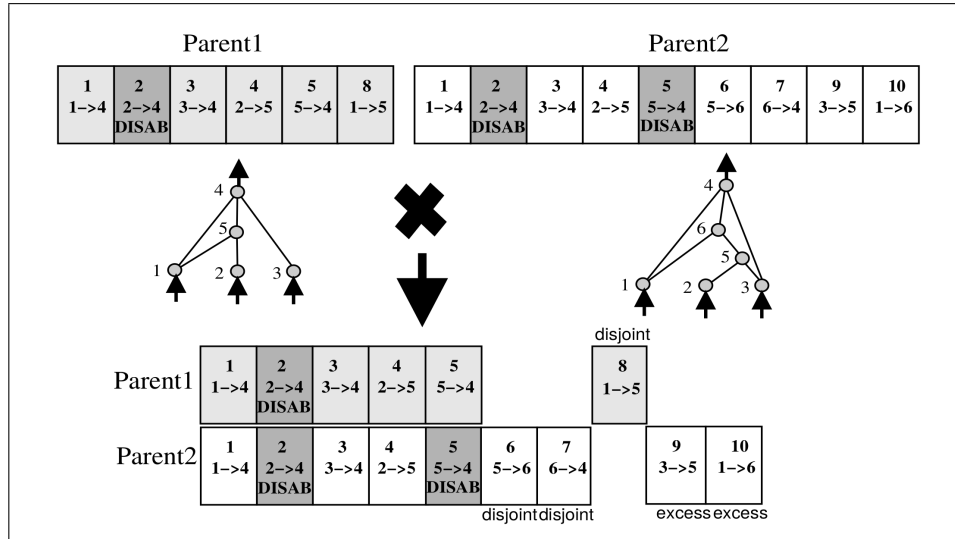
Parent1

| 1 1->4 | 2 2->4 DISAB | 3 3->4 | 4 2->5 | 5 5->4 | 8 1->5 |
|---|---|---|---|---|---|

Parent2

| 1 1->4 | 2 2->4 DISAB | 3 3->4 | 4 2->5 | 5 5->4 DISAB | 6 5->6 | 7 6->4 | 9 3->5 | 10 1->6 |
|---|---|---|---|---|---|---|---|---|

4
5
1 2 3

4
6
5
1 2 3

Parent1

| 1 1->4 | 2 2->4 DISAB | 3 3->4 | 4 2->5 | 5 5->4 |
|---|---|---|---|---|

disjoint

| 8 1->5 |
|---|

Parent2

| 1 1->4 | 2 2->4 DISAB | 3 3->4 | 4 2->5 | 5 5->4 DISAB | 6 5->6 | 7 6->4 |
|---|---|---|---|---|---|---|

disjoint disjoint

| 9 3->5 | 10 1->6 |
|---|---|

excess excess